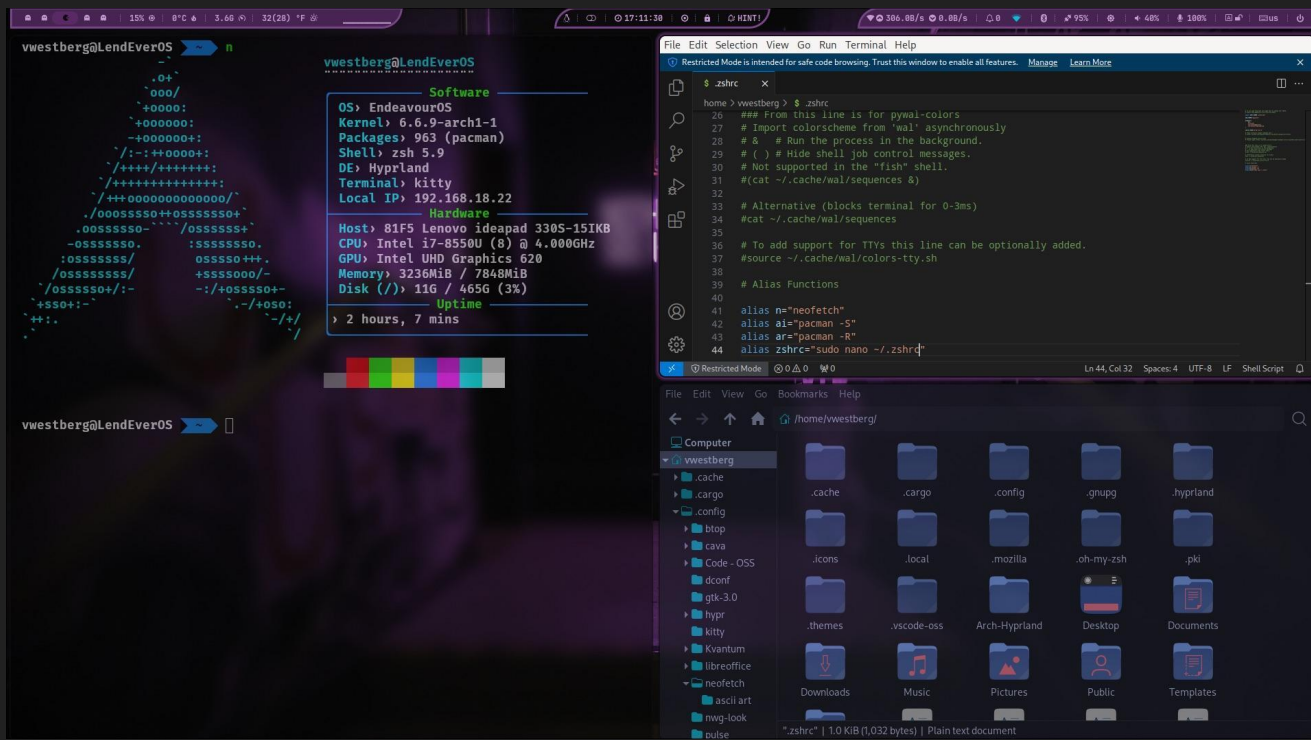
15% 8°C 3.60 32(28) °F

17:11:30 HINT!

306.0B/s 0.0B/s 0 95% 40% 100% us

vwestberg@LendEverOS ~ n

vwestberg@LendEverOS
""""""""""""""""""""
Software
OS› EndeavourOS
Kernel› 6.6.9-arch1-1
Packages› 963 (pacman)
Shell› zsh 5.9
DE› Hyprland
Terminal› kitty
Local IP› 192.168.18.22
Hardware
Host› 81F5 Lenovo ideapad 330S-15IKB
CPU› Intel i7-8550U (8) @ 4.000GHz
GPU› Intel UHD Graphics 620
Memory› 3236MiB / 7848MiB
Disk (/)› 11G / 465G (3%)
Uptime
› 2 hours, 7 mins

vwestberg@LendEverOS ~

File Edit Selection View Go Run Terminal Help
Restricted Mode is intended for safe code browsing. Trust this window to enable all features. Manage Learn More
$ .zshrc ×
home > vwestberg > $ .zshrc
26 ### From this line is for pywal-colors
27 # Import colorscheme from 'wal' asynchronously
28 # & # Run the process in the background.
29 # ( ) # Hide shell job control messages.
30 # Not supported in the "fish" shell.
31 #(cat ~/.cache/wal/sequences &)
32
33 # Alternative (blocks terminal for 0-3ms)
34 #cat ~/.cache/wal/sequences
35
36 # To add support for TTYs this line can be optionally added.
37 #source ~/.cache/wal/colors-tty.sh
38
39 # Alias Functions
40
41 alias n="neofetch"
42 alias ai="pacman -S"
43 alias ar="pacman -R"
44 alias zshrc="sudo nano ~/.zshrc"
Restricted Mode ⊗0 ⚠0 ⓦ0 Ln 44, Col 32 Spaces: 4 UTF-8 LF Shell Script

File Edit View Go Bookmarks Help
/home/vwestberg/
Computer
vwestberg
.cache
.cargo
.config
btop
cava
Code - OSS
dconf
gtk-3.0
hypr
kitty
Kvantum
libreoffice
neofetch
ascii art
nwg-look
pulse

.cache .cargo .config .gnupg .hyprland
.icons .local .mozilla .oh-my-zsh .pki
.themes .vscode-oss Arch-Hyprland Desktop Documents
Downloads Music Pictures Public Templates

".zshrc" | 1.0 KiB (1,032 bytes) | Plain text document